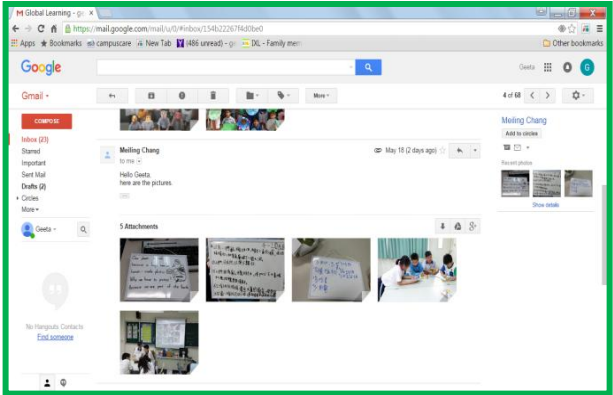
Global Learning - g ×

https://mail.google.com/mail/u/0/#inbox/154b22267f4d0be0

Apps Bookmarks campuscare New Tab (486 unread) - g IXL - Family mem Other bookmarks

Google

Geeta G

Gmail

More

4 of 68

COMPOSE

Inbox (23)
Starred
Important
Sent Mail
Drafts (2)
Circles
More

Geeta

Meiling Chang
to me

May 18 (2 days ago)

Hello Geeta,
here are the pictures.

5 Attachments

No Hangouts Contacts
Find someone

Meiling Chang
Add to circles

Recent photos

Show details